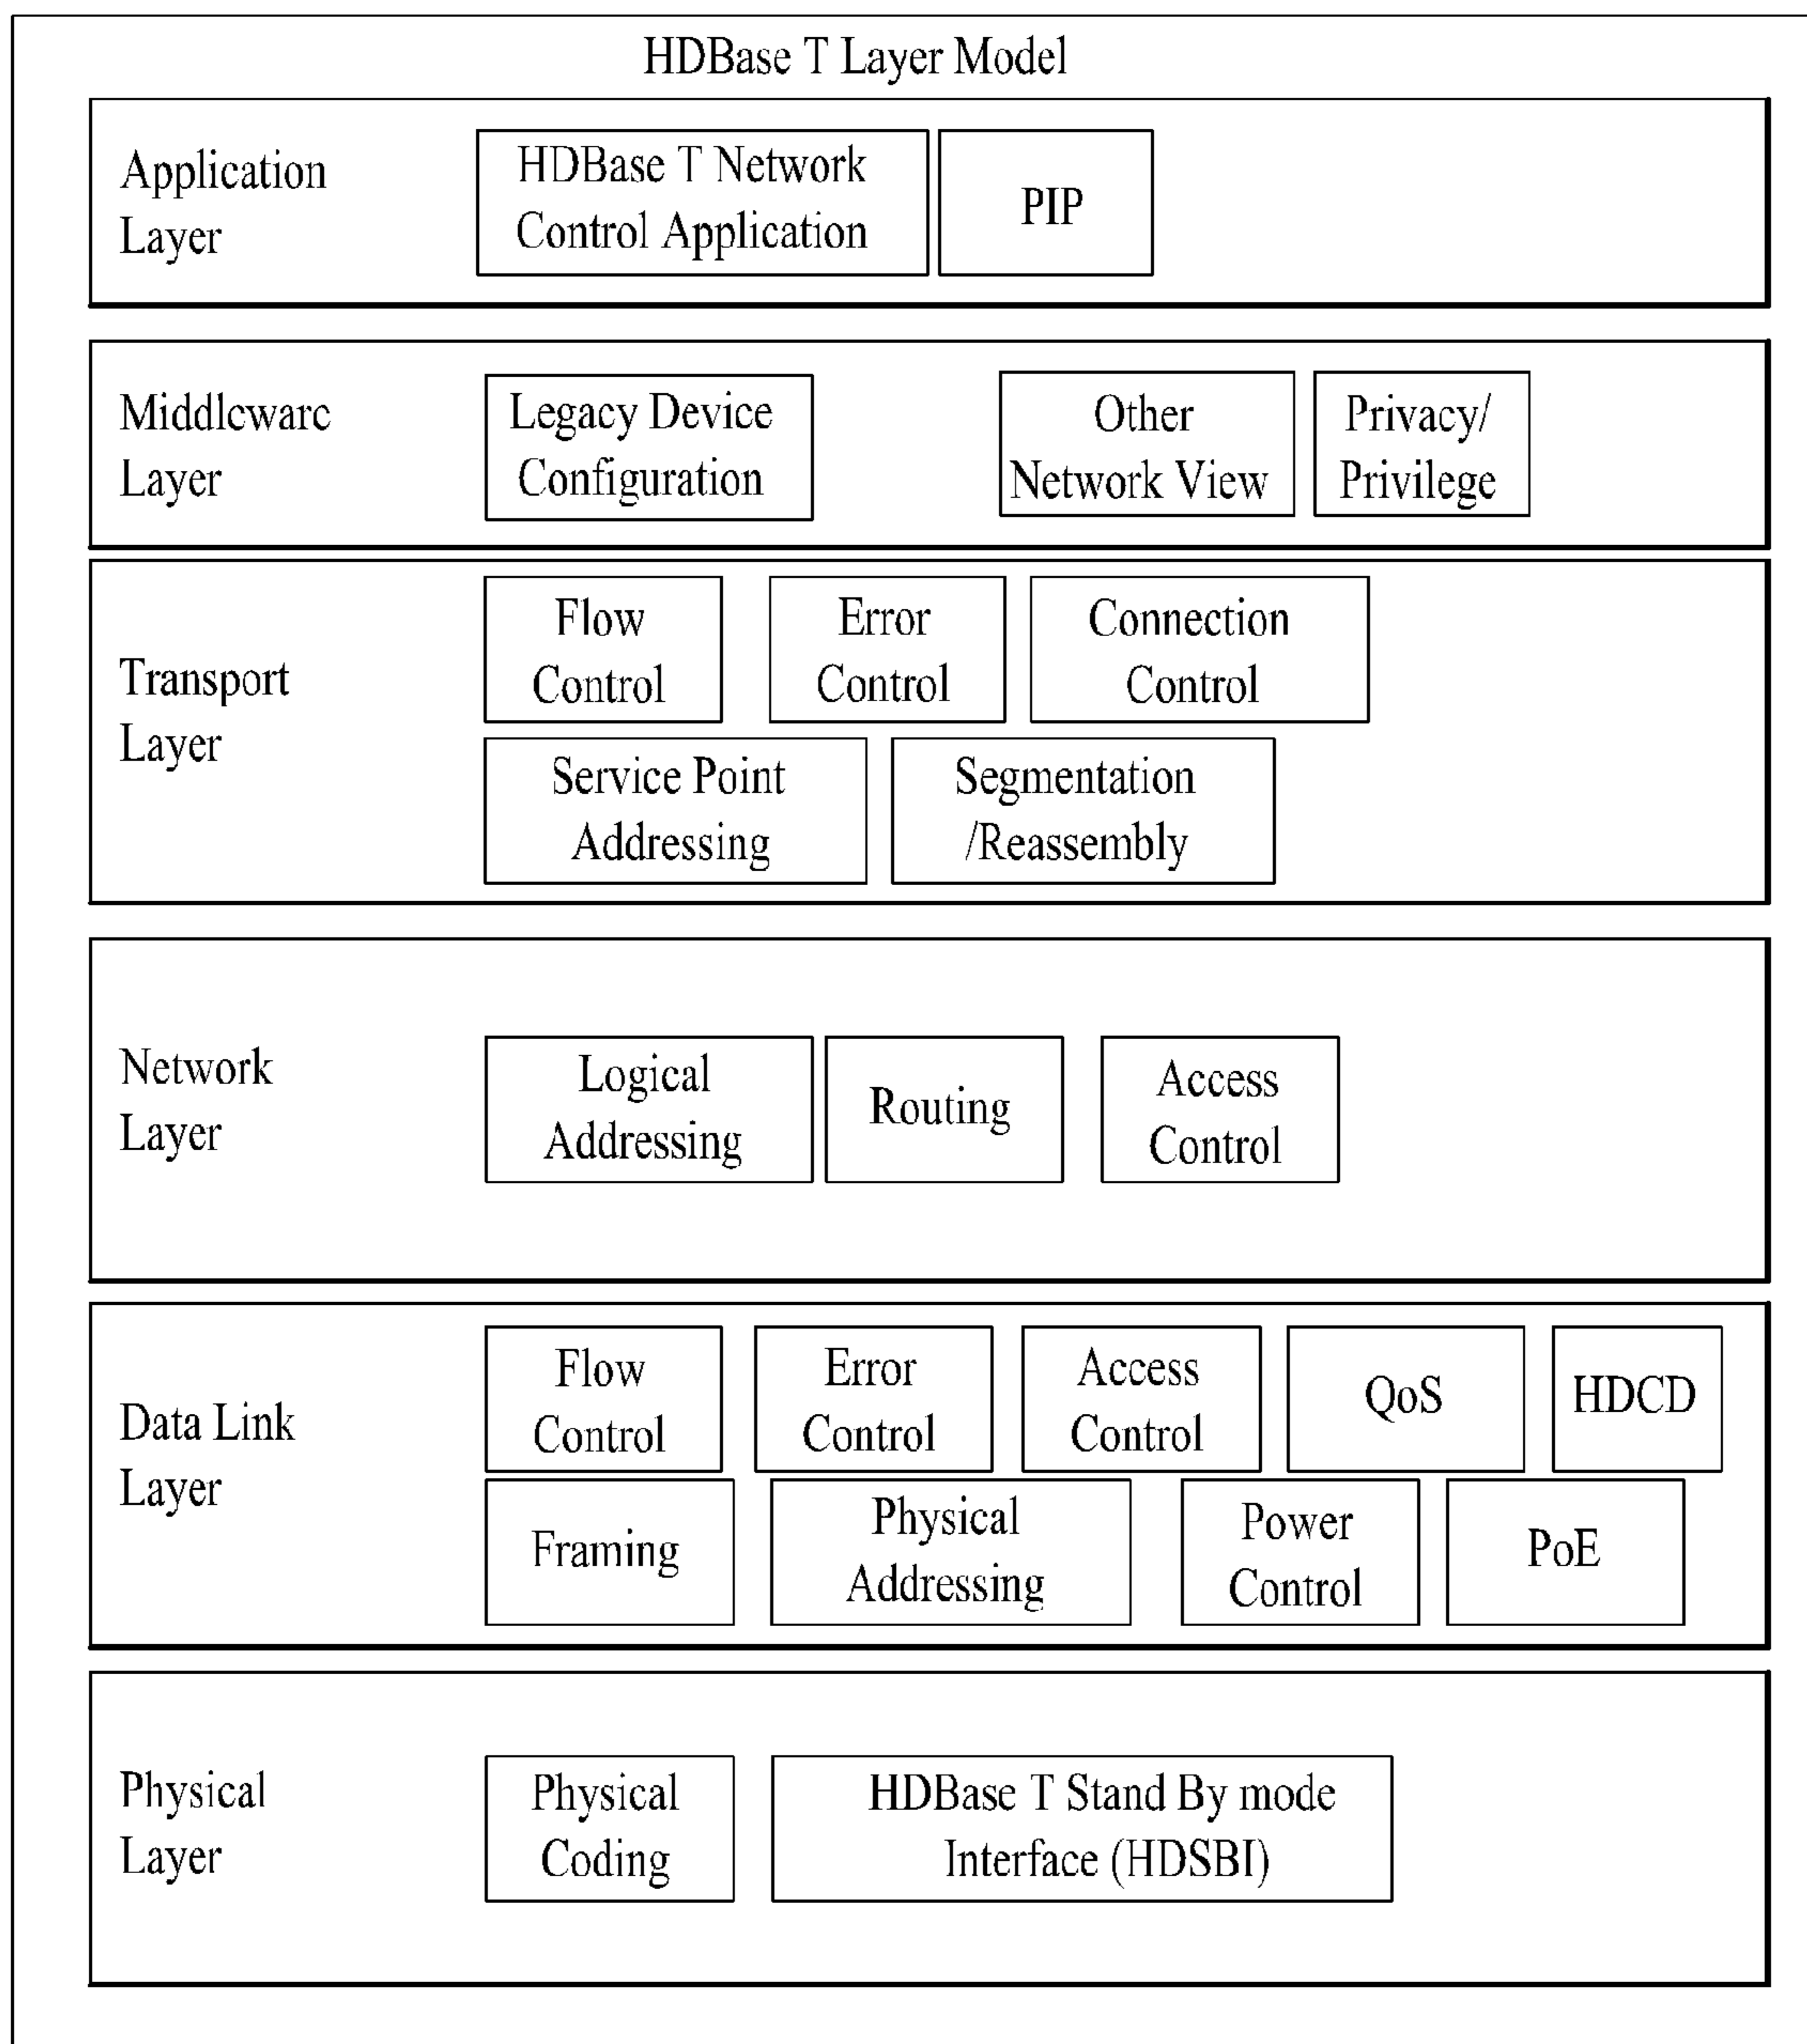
HDBase T Layer Model

Application Layer

HDBase T Network Control Application

PIP

Middlcwarc Layer

Legacy Device Configuration

Other Network View

Privacy/ Privilege

Transport Layer

Flow Control

Error Control

Connection Control

Service Point Addressing

Segmentation /Reassembly

Network Layer

Logical Addressing

Routing

Access Control

Data Link Layer

Flow Control

Error Control

Access Control

QoS

HDCD

Framing

Physical Addressing

Power Control

PoE

Physical Layer

Physical Coding

HDBase T Stand By mode Interface (HDSBI)